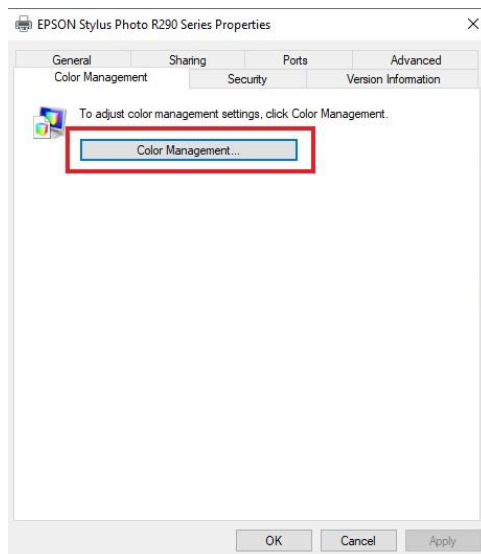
EPSON Stylus Photo R290 Series Properties

×

General

Sharing

Ports

Advanced

Color Management

Security

Version Information

To adjust color management settings, click Color Management.

Color Management...

OK

Cancel

Apply